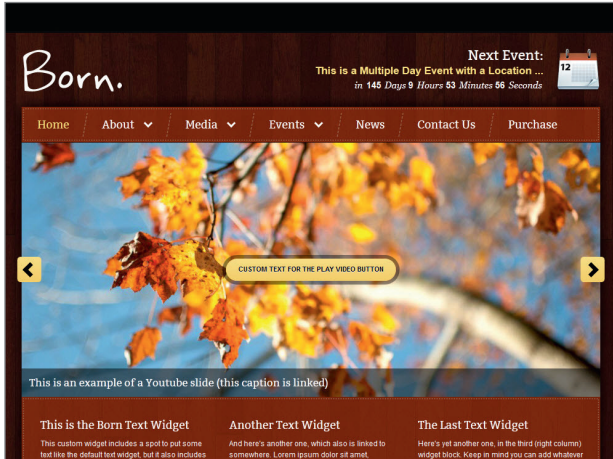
Born.

Next Event:
This is a Multiple Day Event with a Location ...
in 145 Days 9 Hours 53 Minutes 56 Seconds

12

Home
About
Media
Events
News
Contact Us
Purchase

CUSTOM TEXT FOR THE PLAY VIDEO BUTTON

This is an example of a Youtube slide (this caption is linked)

This is the Born Text Widget
This custom widget includes a spot to put some text like the default text widget, but it also includes

Another Text Widget
And here's another one, which also is linked to somewhere. Lorem ipsum dolor sit amet,

The Last Text Widget
Here's yet another one, in the third (right column) widget block. Keep in mind you can add whatever